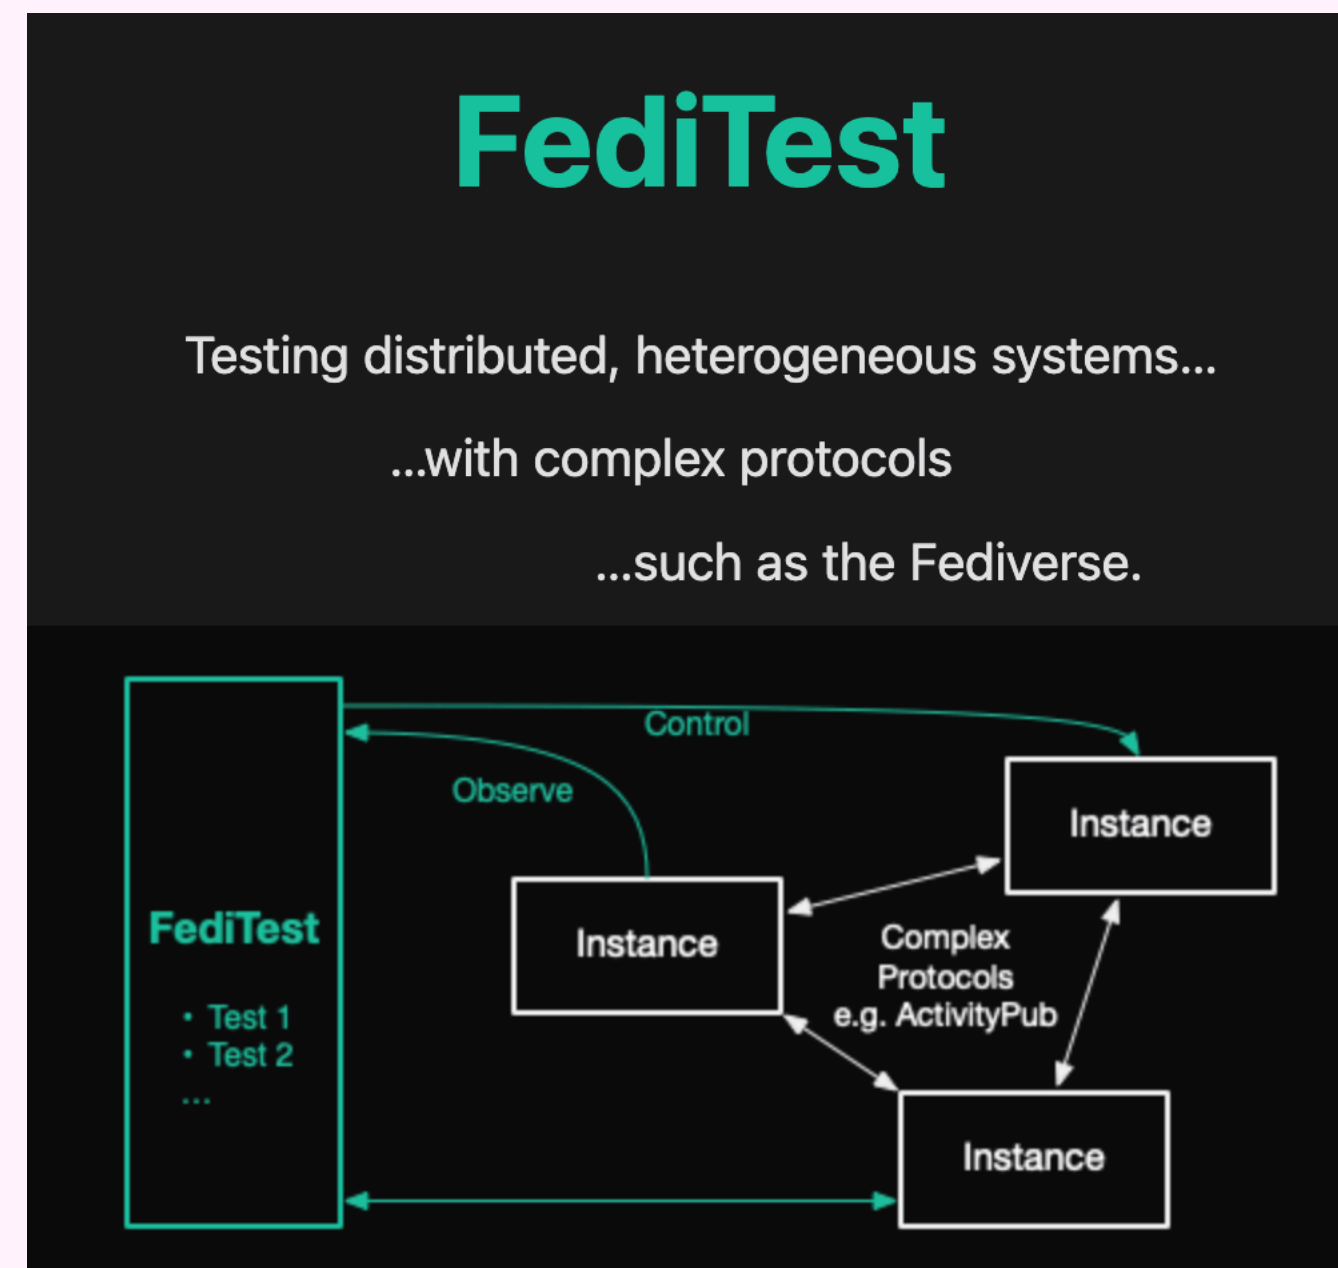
FediTest

Testing distributed, heterogeneous systems...

...with complex protocols

...such as the Fediverse.

Control

Observe

Instance

Instance

Instance

Complex Protocols e.g. ActivityPub

FediTest

• Test 1
• Test 2
...